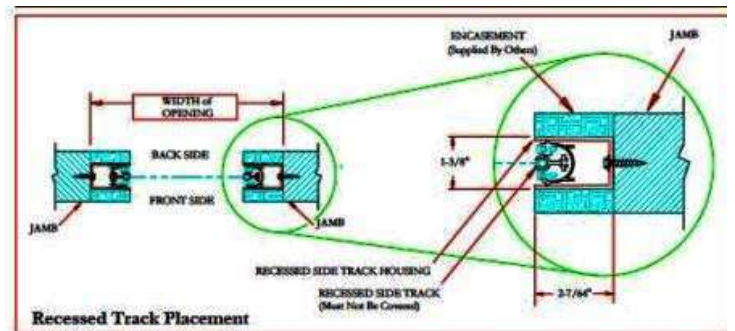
ENCASEMENT (Supplied By Others)

JAMB

WIDTH of OPENING

BACK SIDE

FRONT SIDE

JAMB

JAMB

1-3/8"

RECESSED SIDE TRACK HOUSING

RECESSED SIDE TRACK (Must Not Be Covered)

2-7/64"

Recessed Track Placement